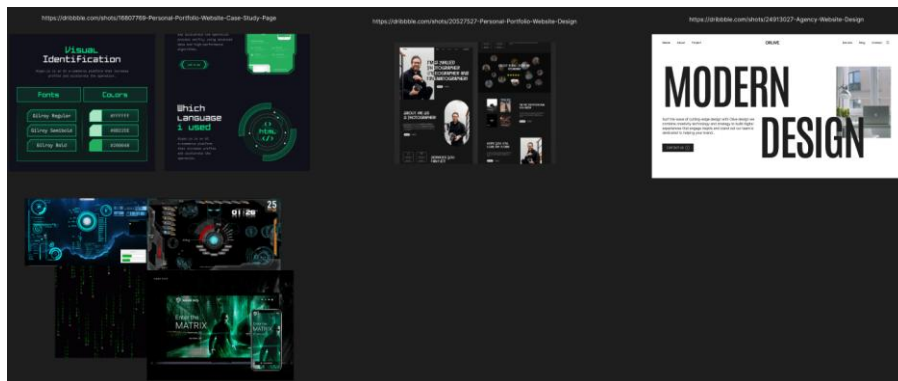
https://dribbble.com/shots/18807769-Personal-Portfolio-Website-Case-Study-Page

Visual Identification

Fonts

Colors

Gilroy Regular

Gilroy Semibold

Gilroy Bold

Which Language i used

https://dribbble.com/shots/20527527-Personal-Portfolio-Website-Design

https://dribbble.com/shots/24913027-Agency-Website-Design

MODERN DESIGN

01:28

25

Enter the MATRIX

MATRIX